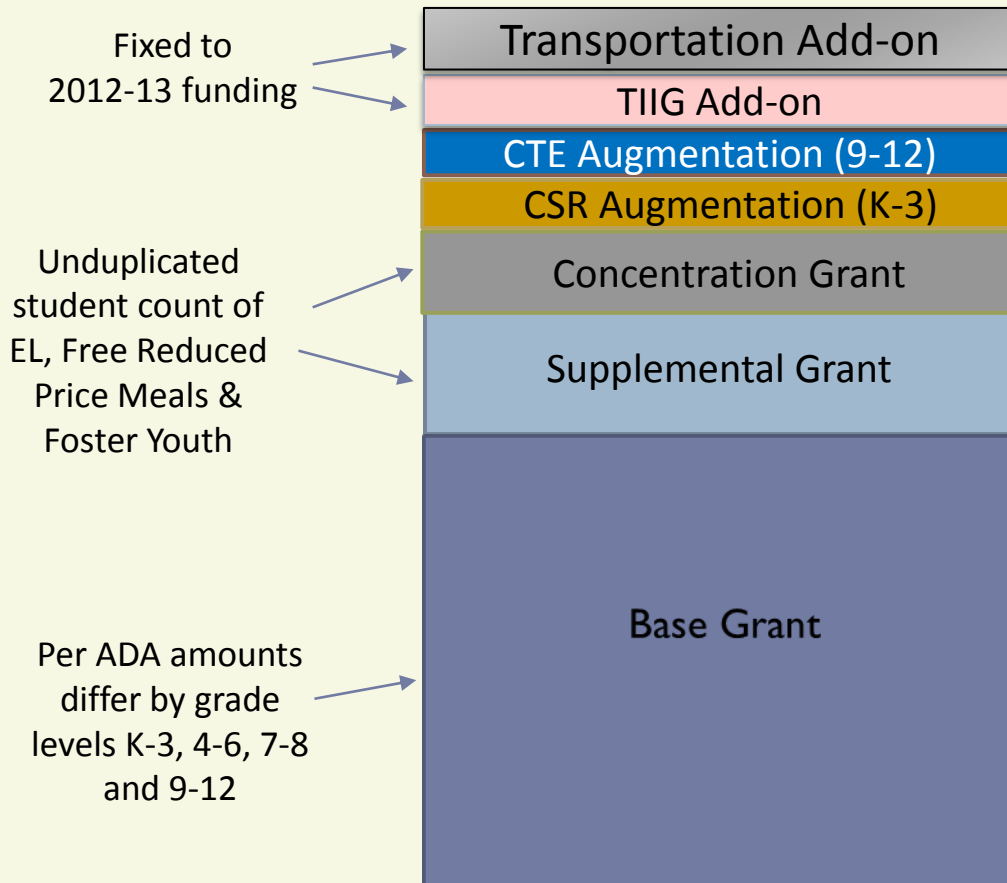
Fixed to 2012-13 funding

Transportation Add-on

TIIG Add-on

CTE Augmentation (9-12)

CSR Augmentation (K-3)

Unduplicated student count of EL, Free Reduced Price Meals & Foster Youth

Concentration Grant

Supplemental Grant

Per ADA amounts differ by grade levels K-3, 4-6, 7-8 and 9-12

Base Grant